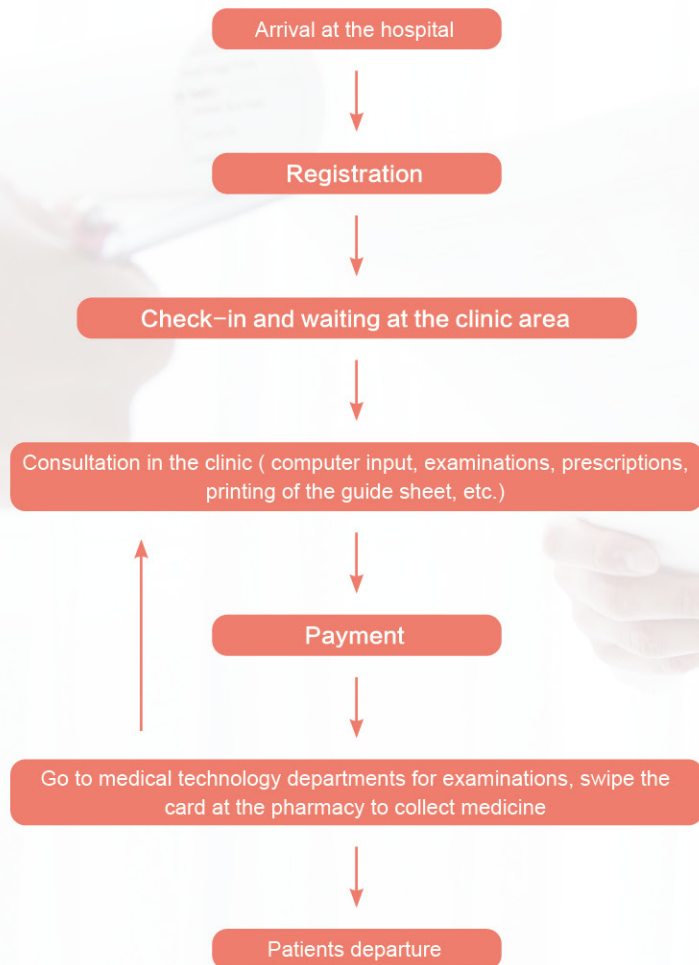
Arrival at the hospital

Registration

Check-in and waiting at the clinic area

Consultation in the clinic ( computer input, examinations, prescriptions, printing of the guide sheet, etc.)

Payment

Go to medical technology departments for examinations, swipe the card at the pharmacy to collect medicine

Patients departure